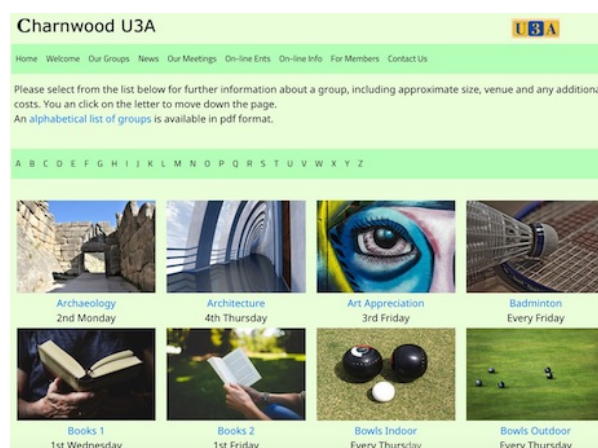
Charnwood U3A

U3A

Home Welcome Our Groups News Our Meetings On-line Ents On-line Info For Members Contact Us

Please select from the list below for further information about a group, including approximate size, venue and any additiona costs. You an click on the letter to move down the page.
An alphabetical list of groups is available in pdf format.

A B C D E F G H I J K L M N O P Q R S T U V W X Y Z

Archaeology
2nd Monday

Architecture
4th Thursday

Art Appreciation
3rd Friday

Badminton
Every Friday

Books 1
1st Wednesday

Books 2
1st Friday

Bowls Indoor
Every Thursday

Bowls Outdoor
Every Thursday